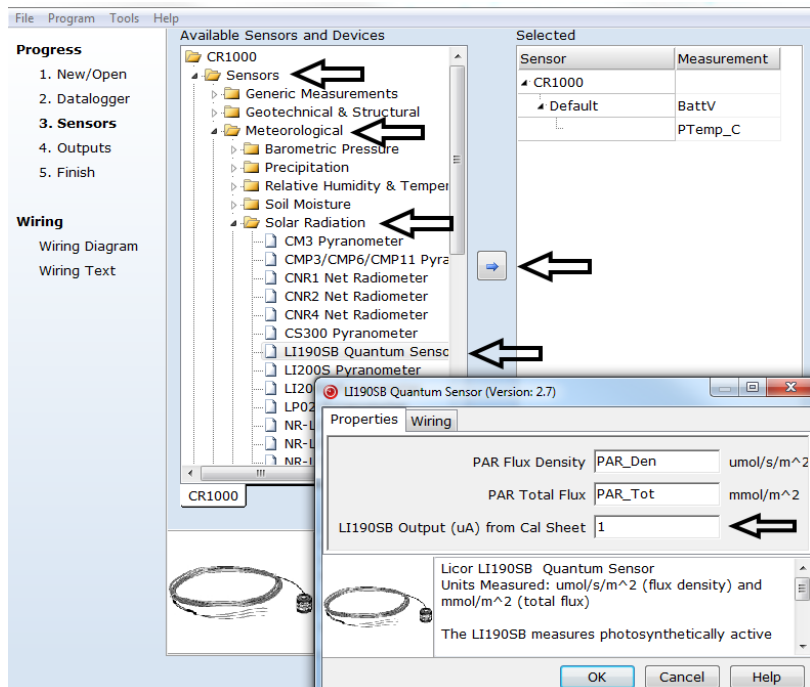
File Program Tools Help

Progress
1. New/Open
2. Datalogger
3. Sensors
4. Outputs
5. Finish

Wiring
Wiring Diagram
Wiring Text

Available Sensors and Devices
CR1000
Sensors
Generic Measurements
Geotechnical & Structural
Meteorological
Barometric Pressure
Precipitation
Relative Humidity & Temper
Soil Moisture
Solar Radiation
CM3 Pyranometer
CMP3/CMP6/CMP11 Pyra
CNR1 Net Radiometer
CNR2 Net Radiometer
CNR4 Net Radiometer
CS300 Pyranometer
LI190SB Quantum Senso
LI200S Pyranometer
LI20
LP02
NR-L
NR-L
NR-L

CR1000

Selected
| Sensor | Measurement |
|---|---|
| CR1000 | |
| Default | BattV |
| | PTemp_C |

LI190SB Quantum Sensor (Version: 2.7)
Properties Wiring
PAR Flux Density PAR_Den umol/s/m^2
PAR Total Flux PAR_Tot mmol/m^2
LI190SB Output (uA) from Cal Sheet 1

Licor LI190SB Quantum Sensor
Units Measured: umol/s/m^2 (flux density) and mmol/m^2 (total flux)

The LI190SB measures photosynthetically active

OK Cancel Help